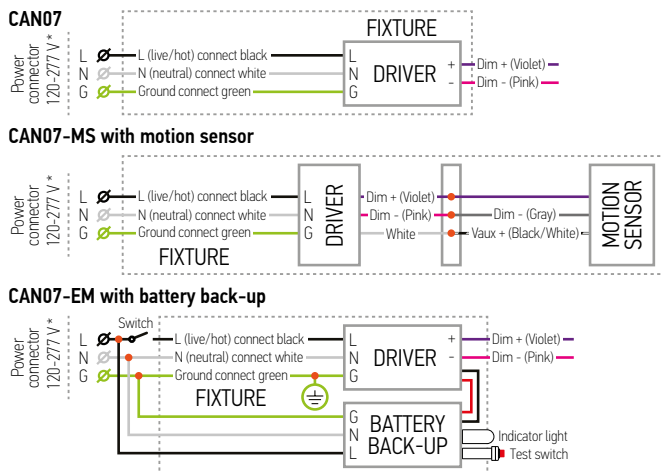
CAN07

Power connector 120-277 V *

L
N
G

L (live/hot) connect black
N (neutral) connect white
Ground connect green

FIXTURE

L
N
G

DRIVER

+
-

Dim + (Violet)
Dim - (Pink)

CAN07-MS with motion sensor

Power connector 120-277 V *

L
N
G

L (live/hot) connect black
N (neutral) connect white
Ground connect green

FIXTURE

L
N
G

DRIVER

Dim + (Violet)
Dim - (Pink)
White

Dim - (Gray)
Vaux + (Black/White)

MOTION SENSOR

CAN07-EM with battery back-up

Power connector 120-277 V *

L
N
G

Switch

L (live/hot) connect black
N (neutral) connect white
Ground connect green

FIXTURE

L
N
G

DRIVER

+
-

Dim + (Violet)
Dim - (Pink)

G
N
L

BATTERY BACK-UP

Indicator light
Test switch